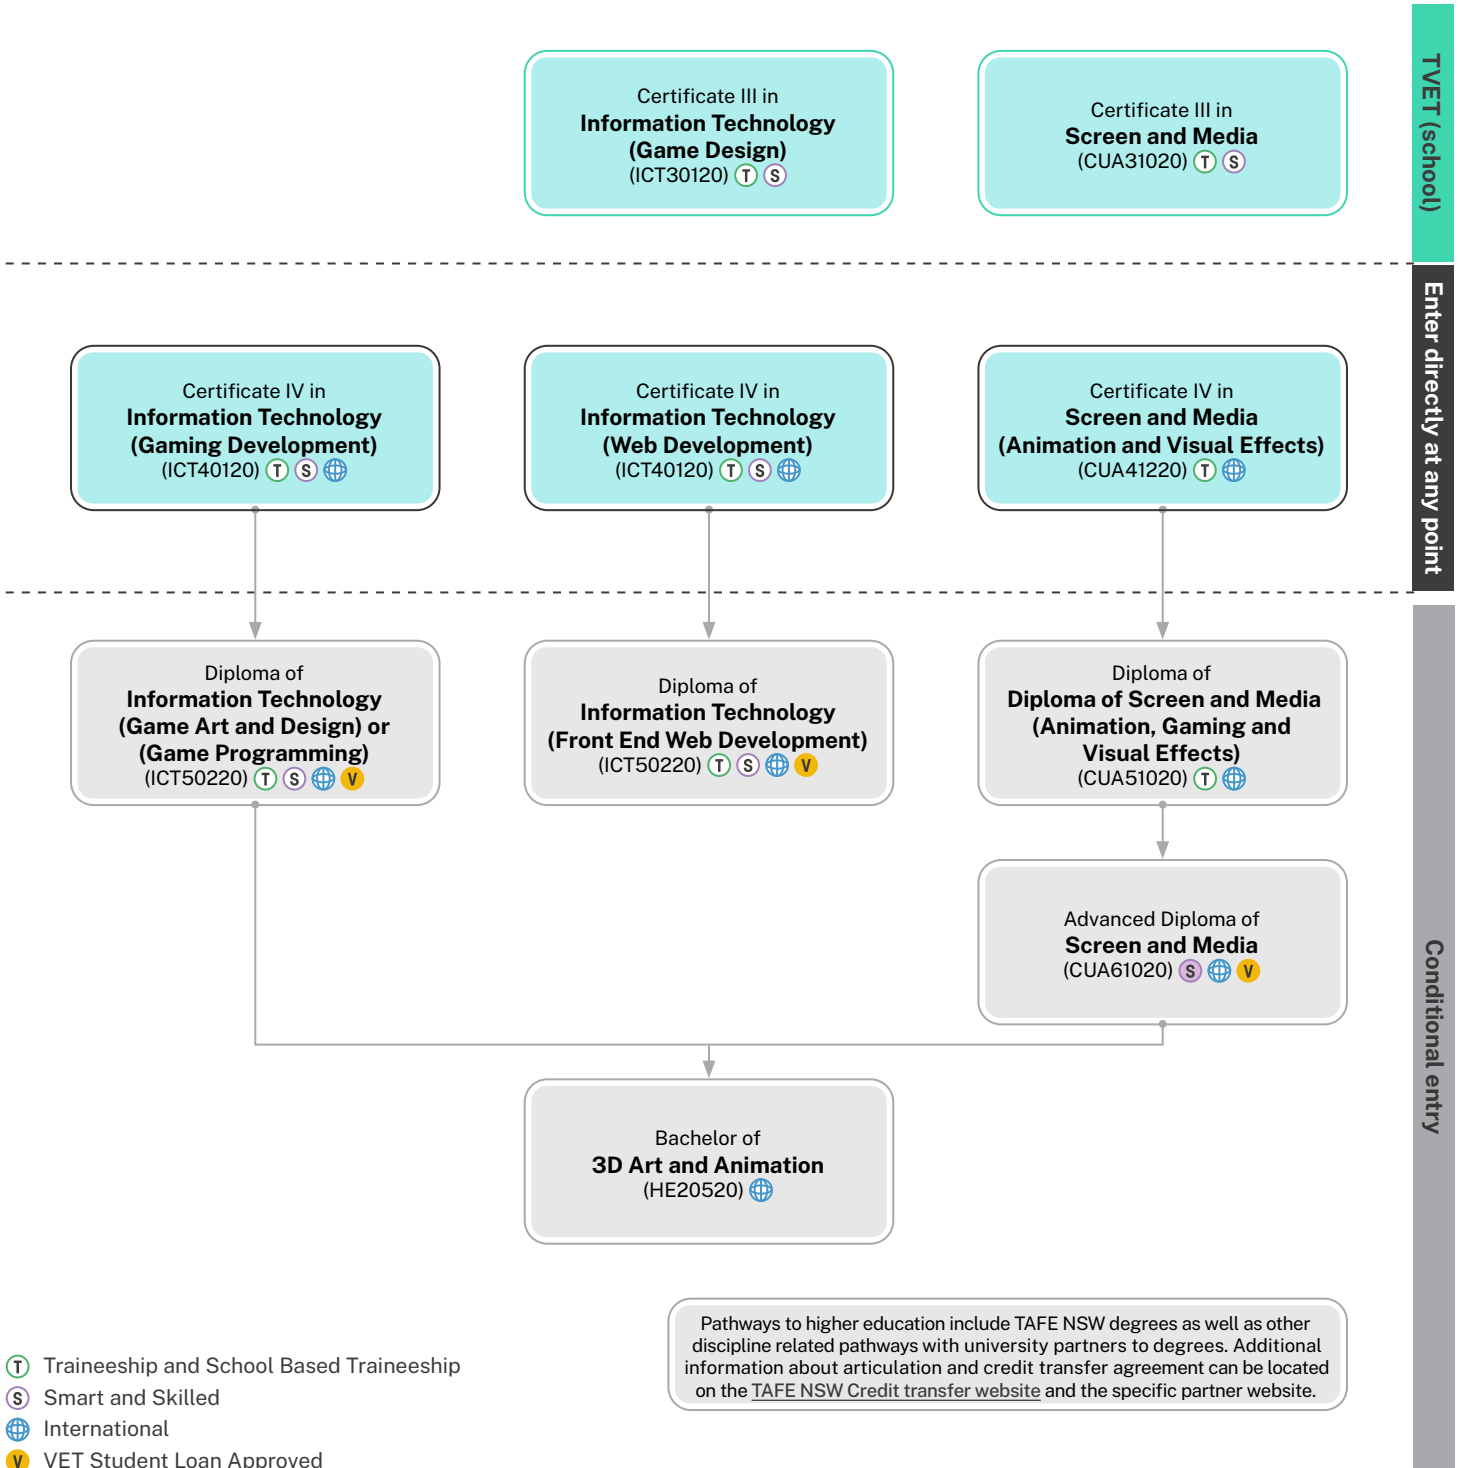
Certificate III in
Information Technology (Game Design)
(ICT30120) T S

Certificate III in
Screen and Media
(CUA31020) T S

TVET (school)

Certificate IV in
Information Technology (Gaming Development)
(ICT40120) T S

Certificate IV in
Information Technology (Web Development)
(ICT40120) T S

Certificate IV in
Screen and Media (Animation and Visual Effects)
(CUA41220) T

Enter directly at any point

Diploma of
Information Technology (Game Art and Design) or (Game Programming)
(ICT50220) T S V

Diploma of
Information Technology (Front End Web Development)
(ICT50220) T S V

Diploma of
Diploma of Screen and Media (Animation, Gaming and Visual Effects)
(CUA51020) T

Advanced Diploma of
Screen and Media
(CUA61020) S V

Bachelor of
3D Art and Animation
(HE20520)

Conditional entry

T Traineeship and School Based Traineeship
S Smart and Skilled
International
V VET Student Loan Approved

Pathways to higher education include TAFE NSW degrees as well as other discipline related pathways with university partners to degrees. Additional information about articulation and credit transfer agreement can be located on the TAFE NSW Credit transfer website and the specific partner website.